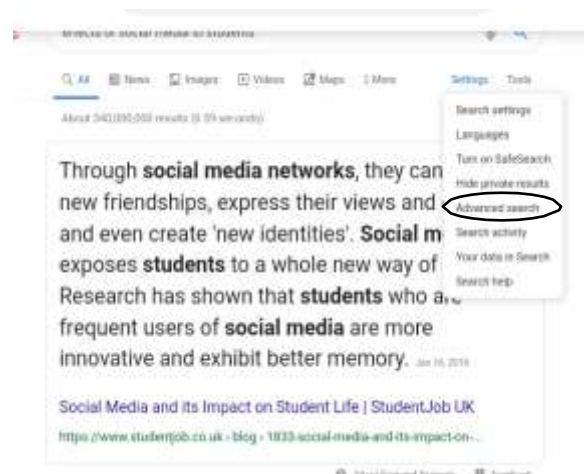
effects of social media on students

All News Images Videos Maps More Settings Tools

About 340,000,000 results (0.59 seconds)

Through **social media networks**, they can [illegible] new friendships, express their views and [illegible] and even create 'new identities'. **Social m**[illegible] exposes **students** to a whole new way of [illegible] Research has shown that **students** who a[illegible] frequent users of **social media** are more innovative and exhibit better memory. Jan 16, 2019

Search settings
Languages
Turn on SafeSearch
Hide private results
Advanced search
Search activity
Your data in Search
Search help

Social Media and its Impact on Student Life | StudentJob UK

https://www.studentjob.co.uk › blog › 1833-social-media-and-its-impact-on-...

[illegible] Feedback